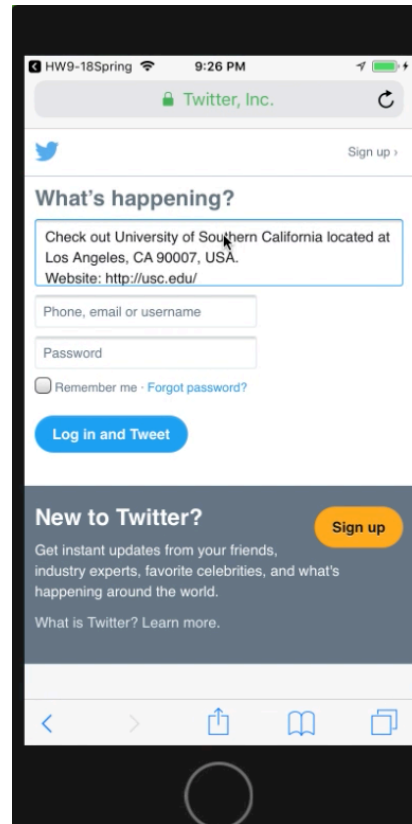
HW9-18Spring 9:26 PM

Twitter, Inc.

Sign up ›

What's happening?

Check out University of Southern California located at Los Angeles, CA 90007, USA.
Website: http://usc.edu/

Phone, email or username

Password

Remember me · Forgot password?

Log in and Tweet

New to Twitter?

Sign up

Get instant updates from your friends, industry experts, favorite celebrities, and what's happening around the world.

What is Twitter? Learn more.